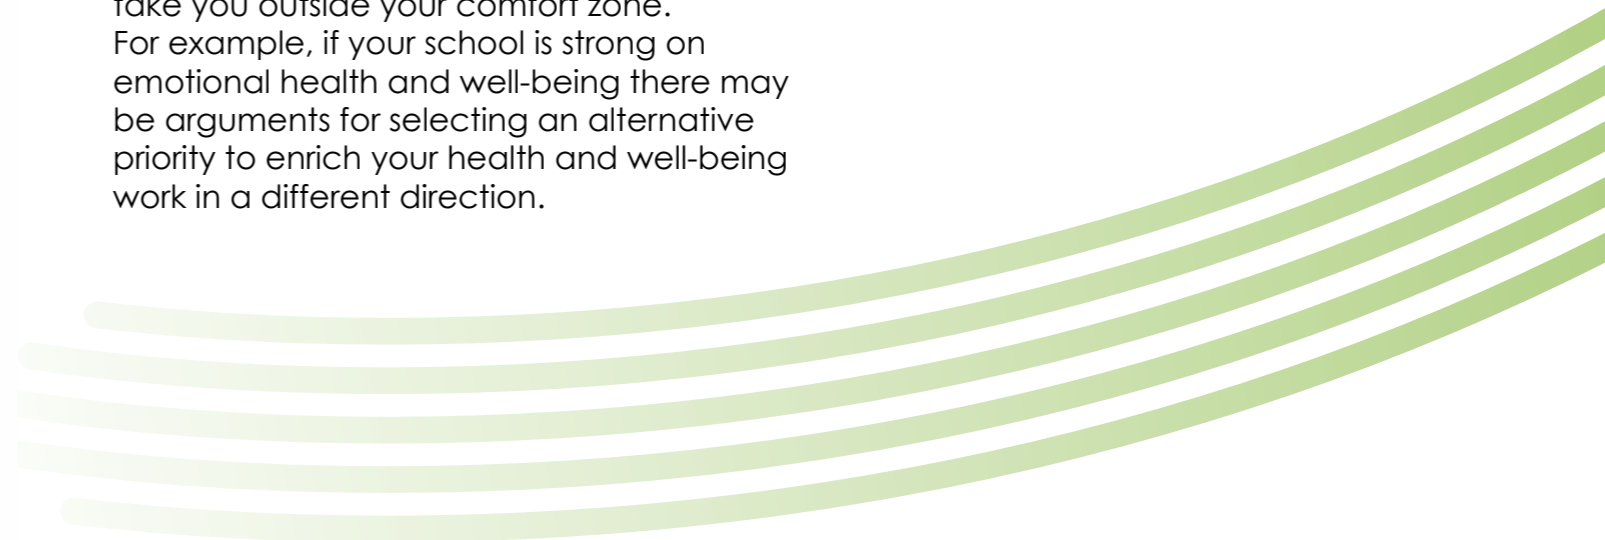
take you outside your comfort zone.
For example, if your school is strong on emotional health and well-being there may be arguments for selecting an alternative priority to enrich your health and well-being work in a different direction.